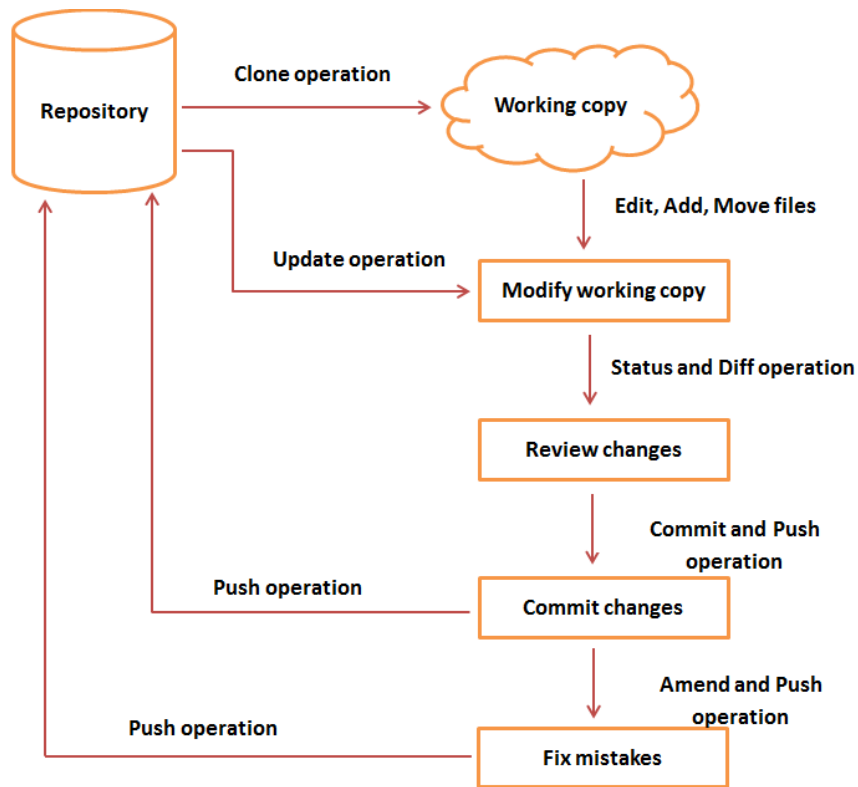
Repository

Clone operation

Working copy

Edit, Add, Move files

Update operation

Modify working copy

Status and Diff operation

Review changes

Commit and Push operation

Push operation

Commit changes

Amend and Push operation

Push operation

Fix mistakes